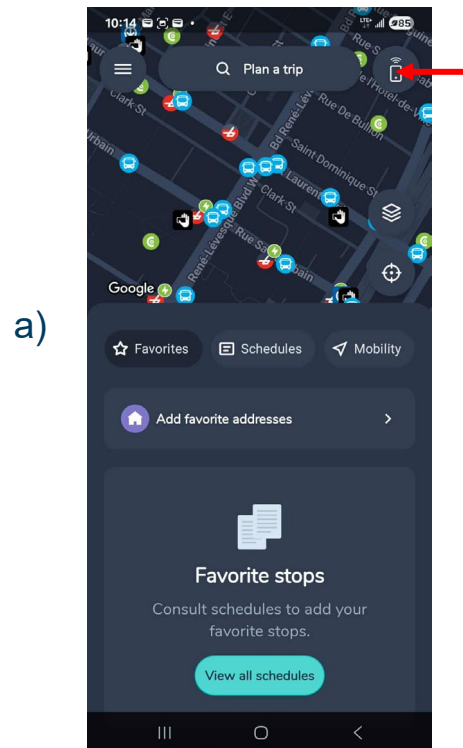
a)

10:14

85

Plan a trip

Clark St

Rue De Bullion

Saint Dominique St

Laurent

Clark St

René-Lévesque Blvd W

Rue Sainte-Catherine

Urbain

Google

Favorites

Schedules

Mobility

Add favorite addresses

Favorite stops

Consult schedules to add your favorite stops.

View all schedules